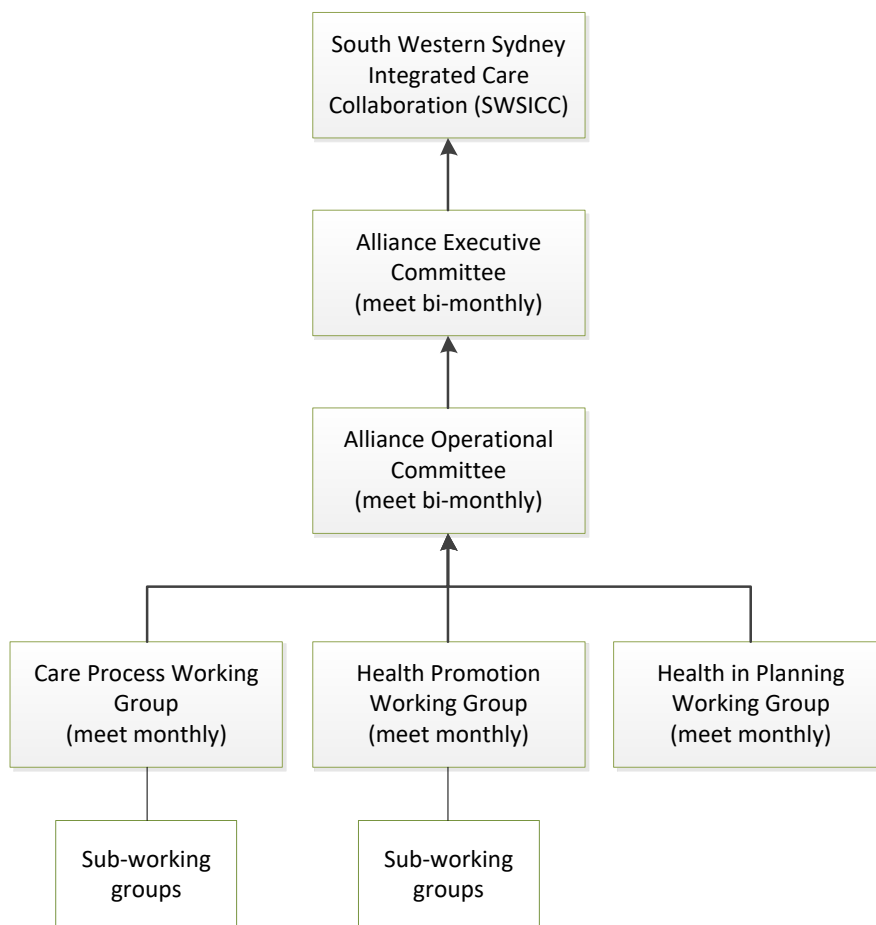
South Western Sydney Integrated Care Collaboration (SWSICC)

Alliance Executive Committee (meet bi-monthly)

Alliance Operational Committee (meet bi-monthly)

Care Process Working Group (meet monthly)

Health Promotion Working Group (meet monthly)

Health in Planning Working Group (meet monthly)

Sub-working groups

Sub-working groups